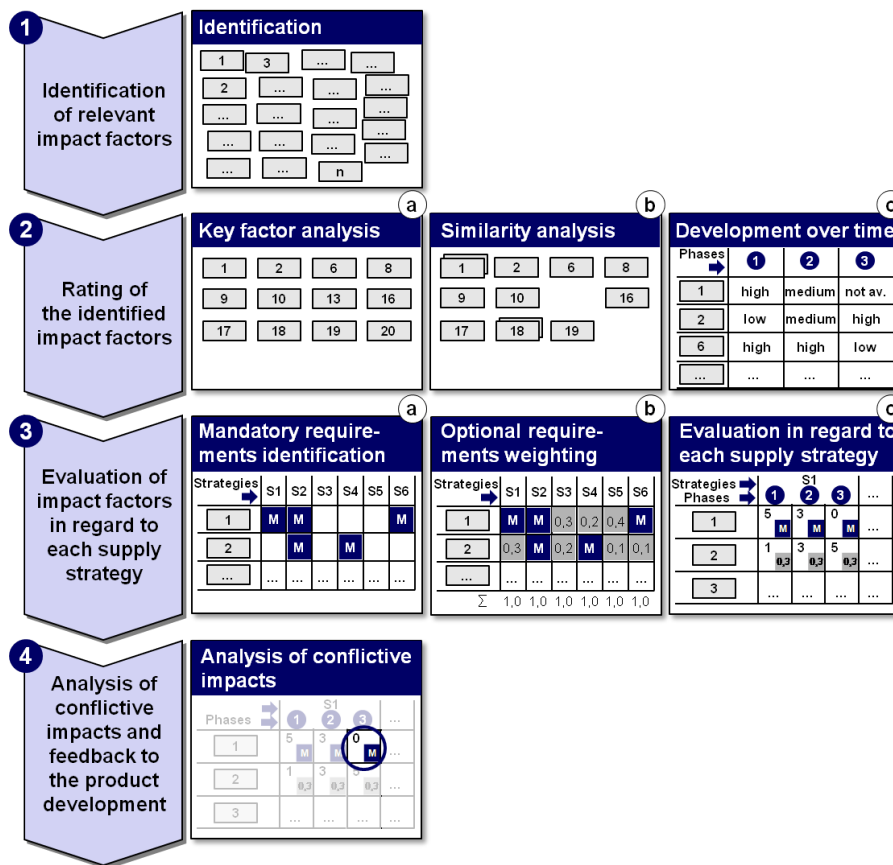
1
Identification of relevant impact factors

Identification
1 3 ... ...
2 ... ... ...
... ... ... ...
... ... ... ...
... ... ...
... ... n

2
Rating of the identified impact factors

a
Key factor analysis
1 2 6 8
9 10 13 16
17 18 19 20

b
Similarity analysis
1 2 6 8
9 10 16
17 18 19

c
Development over time

| Phases | 1 | 2 | 3 |
|---|---|---|---|
| 1 | high | medium | not av. |
| 2 | low | medium | high |
| 6 | high | high | low |
| ... | ... | ... | ... |

3
Evaluation of impact factors in regard to each supply strategy

a
Mandatory requirements identification

| Strategies | S1 | S2 | S3 | S4 | S5 | S6 |
|---|---|---|---|---|---|---|
| 1 | M | M | | | | M |
| 2 | | M | | M | | |
| ... | ... | ... | ... | ... | ... | ... |

b
Optional requirements weighting

| Strategies | S1 | S2 | S3 | S4 | S5 | S6 |
|---|---|---|---|---|---|---|
| 1 | M | M | 0,3 | 0,2 | 0,4 | M |
| 2 | 0,3 | M | 0,2 | M | 0,1 | 0,1 |
| ... | ... | ... | ... | ... | ... | ... |
| ∑ | 1,0 | 1,0 | 1,0 | 1,0 | 1,0 | 1,0 |

c
Evaluation in regard to each supply strategy

| Strategies Phases | S1 1 | 2 | 3 | ... |
|---|---|---|---|---|
| 1 | 5 M | 3 M | 0 M | ... |
| 2 | 1 0,3 | 3 0,3 | 5 0,3 | ... |
| 3 | ... | ... | ... | ... |

4
Analysis of conflictive impacts and feedback to the product development

Analysis of conflictive impacts

| Phases | S1 1 | 2 | 3 | ... |
|---|---|---|---|---|
| 1 | 5 M | 3 M | 0 M | ... |
| 2 | 1 0,3 | 3 0,3 | 5 0,3 | ... |
| 3 | ... | ... | ... | ... |